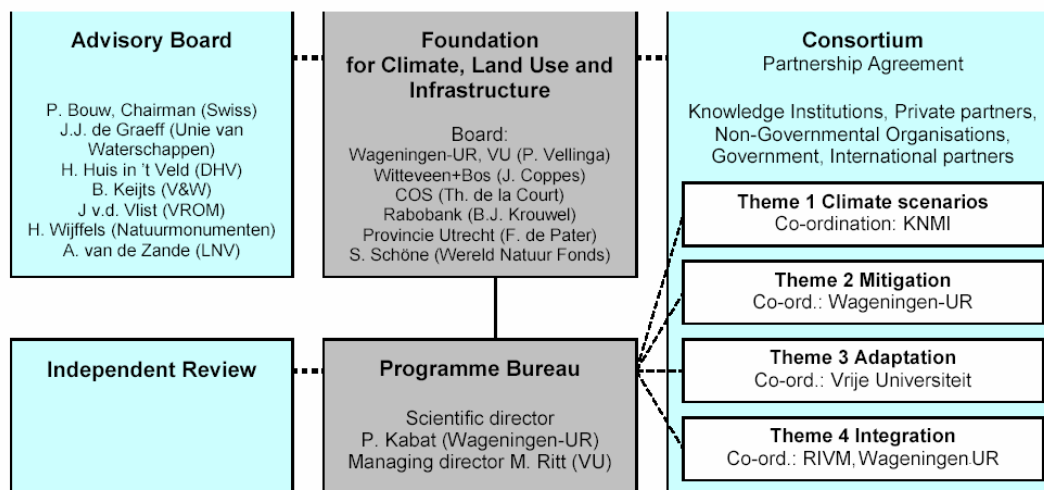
Advisory Board

P. Bouw, Chairman (Swiss)
J.J. de Graeff (Unie van Waterschappen)
H. Huis in 't Veld (DHV)
B. Keijts (V&W)
J v.d. Vlist (VROM)
H. Wijffels (Natuurmonumenten)
A. van de Zande (LNV)

Foundation for Climate, Land Use and Infrastructure

Board:
Wageningen-UR, VU (P. Vellinga)
Witteveen+Bos (J. Coppes)
COS (Th. de la Court)
Rabobank (B.J. Krouwel)
Provincie Utrecht (F. de Pater)
S. Schöne (Wereld Natuur Fonds)

Consortium
Partnership Agreement

Knowledge Institutions, Private partners, Non-Governmental Organisations, Government, International partners

Theme 1 Climate scenarios
Co-ordination: KNMI

Theme 2 Mitigation
Co-ord.: Wageningen-UR

Theme 3 Adaptation
Co-ord.: Vrije Universiteit

Theme 4 Integration
Co-ord.: RIVM, Wageningen UR

Independent Review

Programme Bureau

Scientific director
P. Kabat (Wageningen-UR)
Managing director M. Ritt (VU)